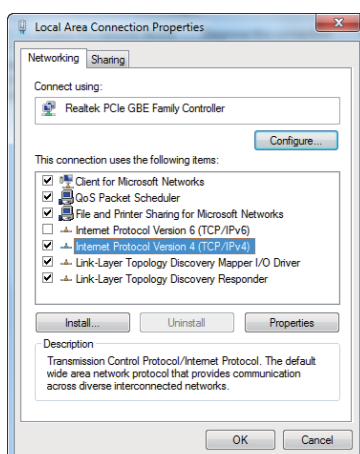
Local Area Connection Properties

Networking Sharing

Connect using:

Realtek PCIe GBE Family Controller

Configure...

This connection uses the following items:

Client for Microsoft Networks
QoS Packet Scheduler
File and Printer Sharing for Microsoft Networks
Internet Protocol Version 6 (TCP/IPv6)
Internet Protocol Version 4 (TCP/IPv4)
Link-Layer Topology Discovery Mapper I/O Driver
Link-Layer Topology Discovery Responder

Install... Uninstall Properties

Description
Transmission Control Protocol/Internet Protocol. The default wide area network protocol that provides communication across diverse interconnected networks.

OK Cancel